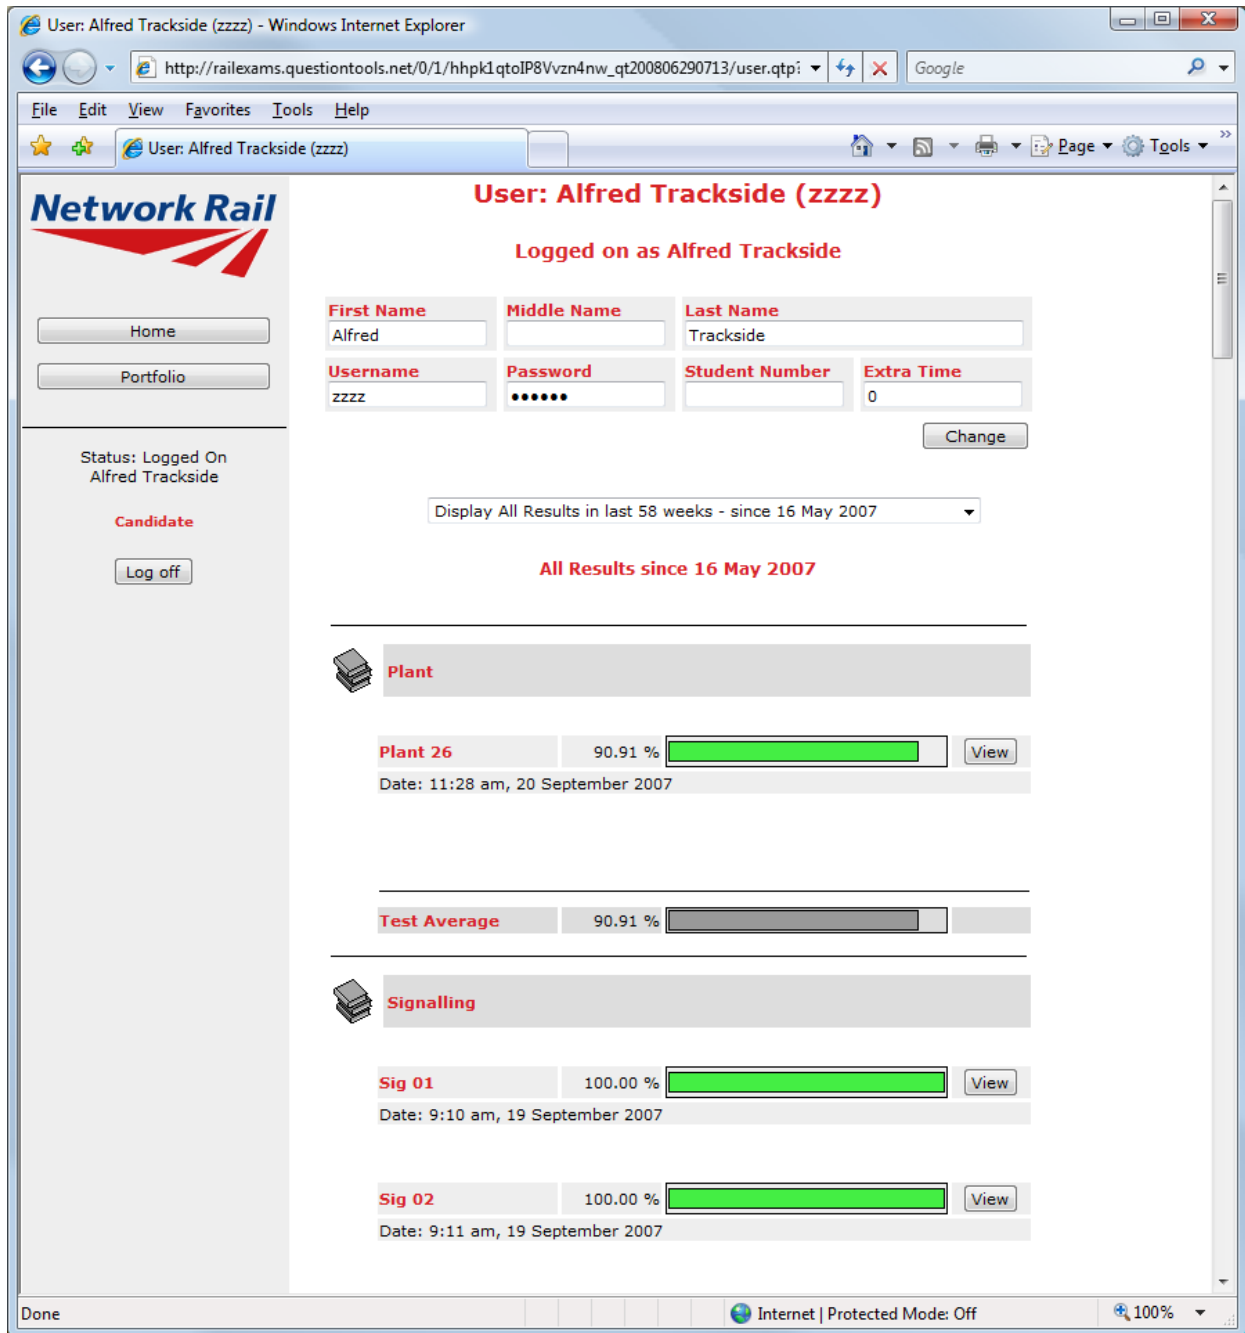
User: Alfred Trackside (zzzz) - Windows Internet Explorer

http://railexams.questiontools.net/0/1/hhpk1qtoIP8Vvzn4nw_qt200806290713/user.qtp

Google

File Edit View Favorites Tools Help

User: Alfred Trackside (zzzz)

Page Tools

Network Rail

Home

Portfolio

Status: Logged On
Alfred Trackside

Candidate

Log off

User: Alfred Trackside (zzzz)

Logged on as Alfred Trackside

| First Name | Middle Name | Last Name | |
|---|---|---|---|
| Alfred | | Trackside | |
| Username | Password | Student Number | Extra Time |
| zzzz | •••••• | | 0 |

Change

Display All Results in last 58 weeks - since 16 May 2007

All Results since 16 May 2007

Plant

Plant 26 90.91 % View
Date: 11:28 am, 20 September 2007

Test Average 90.91 %

Signalling

Sig 01 100.00 % View
Date: 9:10 am, 19 September 2007

Sig 02 100.00 % View
Date: 9:11 am, 19 September 2007

Done

Internet | Protected Mode: Off

100%